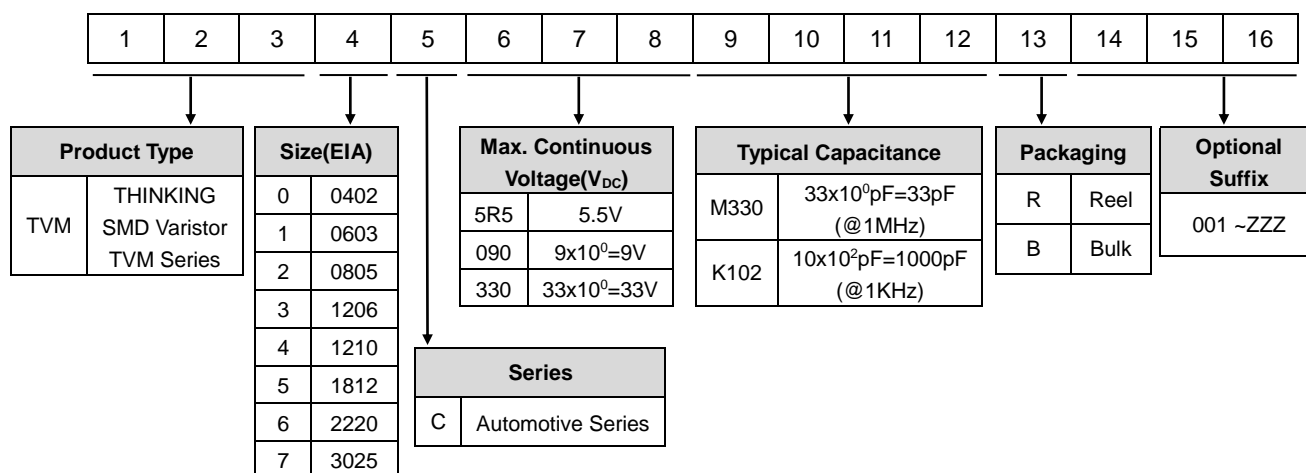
| 1 | 2 | 3 | 4 | 5 | 6 | 7 | 8 | 9 | 10 | 11 | 12 | 13 | 14 | 15 | 16 |
|---|---|---|---|---|---|---|---|---|---|---|---|---|---|---|---|

| Product Type | |
|---|---|
| TVM | THINKING SMD Varistor TVM Series |

| Size(EIA) | |
|---|---|
| 0 | 0402 |
| 1 | 0603 |
| 2 | 0805 |
| 3 | 1206 |
| 4 | 1210 |
| 5 | 1812 |
| 6 | 2220 |
| 7 | 3025 |

| Series | |
|---|---|
| C | Automotive Series |

| Max. Continuous Voltage($V_{DC}$) | |
|---|---|
| 5R5 | 5.5V |
| 090 | $9x10^0$=9V |
| 330 | $33x10^0$=33V |

| Typical Capacitance | |
|---|---|
| M330 | $33x10^0$pF=33pF (@1MHz) |
| K102 | $10x10^2$pF=1000pF (@1KHz) |

| Packaging | |
|---|---|
| R | Reel |
| B | Bulk |

| Optional Suffix |
|---|
| 001 ~ZZZ |